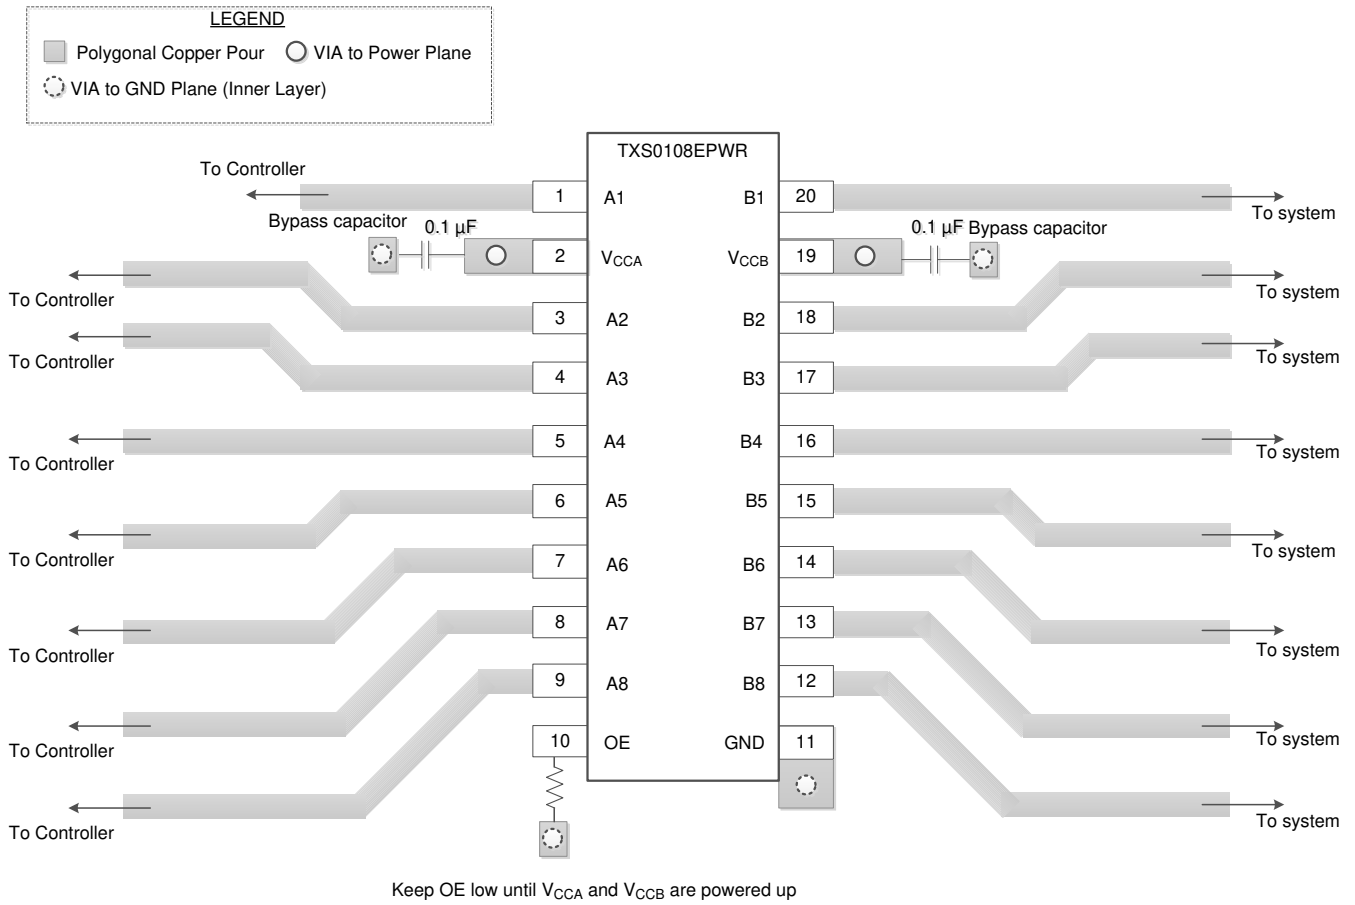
LEGEND

Polygonal Copper Pour VIA to Power Plane

VIA to GND Plane (Inner Layer)

TXS0108EPWR

To Controller

1 A1 B1 20

To system

Bypass capacitor 0.1 µF

0.1 µF Bypass capacitor

2 $V_{CCA}$ $V_{CCB}$ 19

To Controller 3 A2 B2 18 To system

To Controller 4 A3 B3 17 To system

To Controller 5 A4 B4 16 To system

To Controller 6 A5 B5 15 To system

To Controller 7 A6 B6 14 To system

To Controller 8 A7 B7 13 To system

To Controller 9 A8 B8 12 To system

To Controller 10 OE GND 11 To system

Keep OE low until $V_{CCA}$ and $V_{CCB}$ are powered up